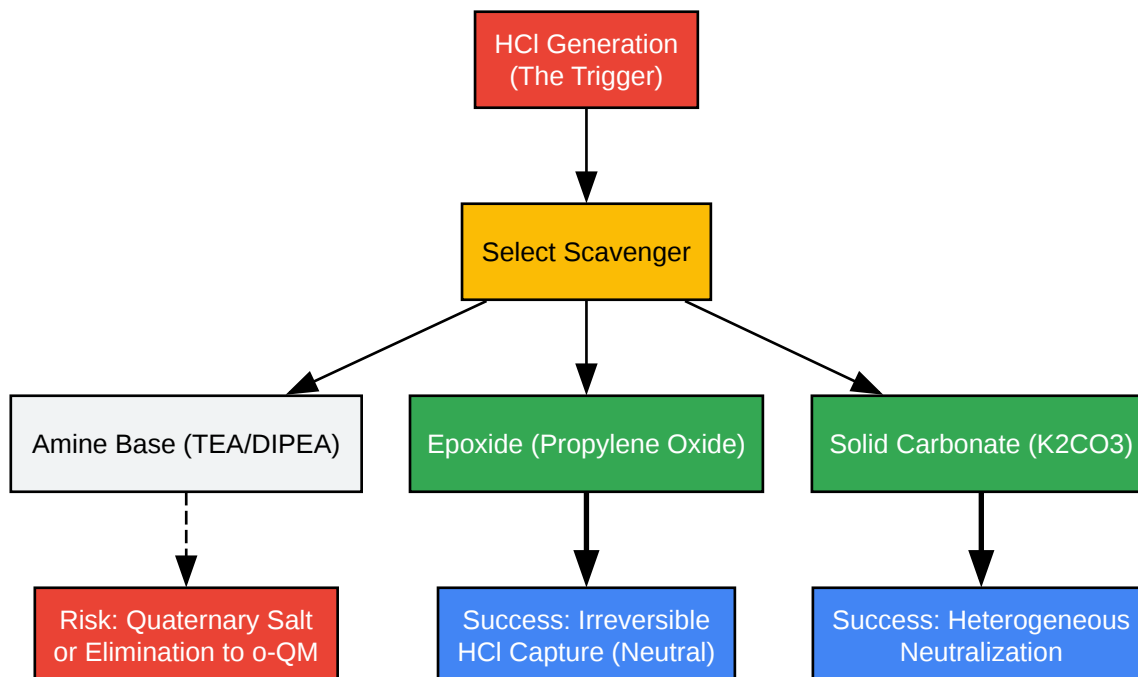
HCl Generation
(The Trigger)

Select Scavenger

Amine Base (TEA/DIPEA)

Epoxide (Propylene Oxide)

Solid Carbonate (K2CO3)

Risk: Quaternary Salt or Elimination to o-QM

Success: Irreversible HCl Capture (Neutral)

Success: Heterogeneous Neutralization